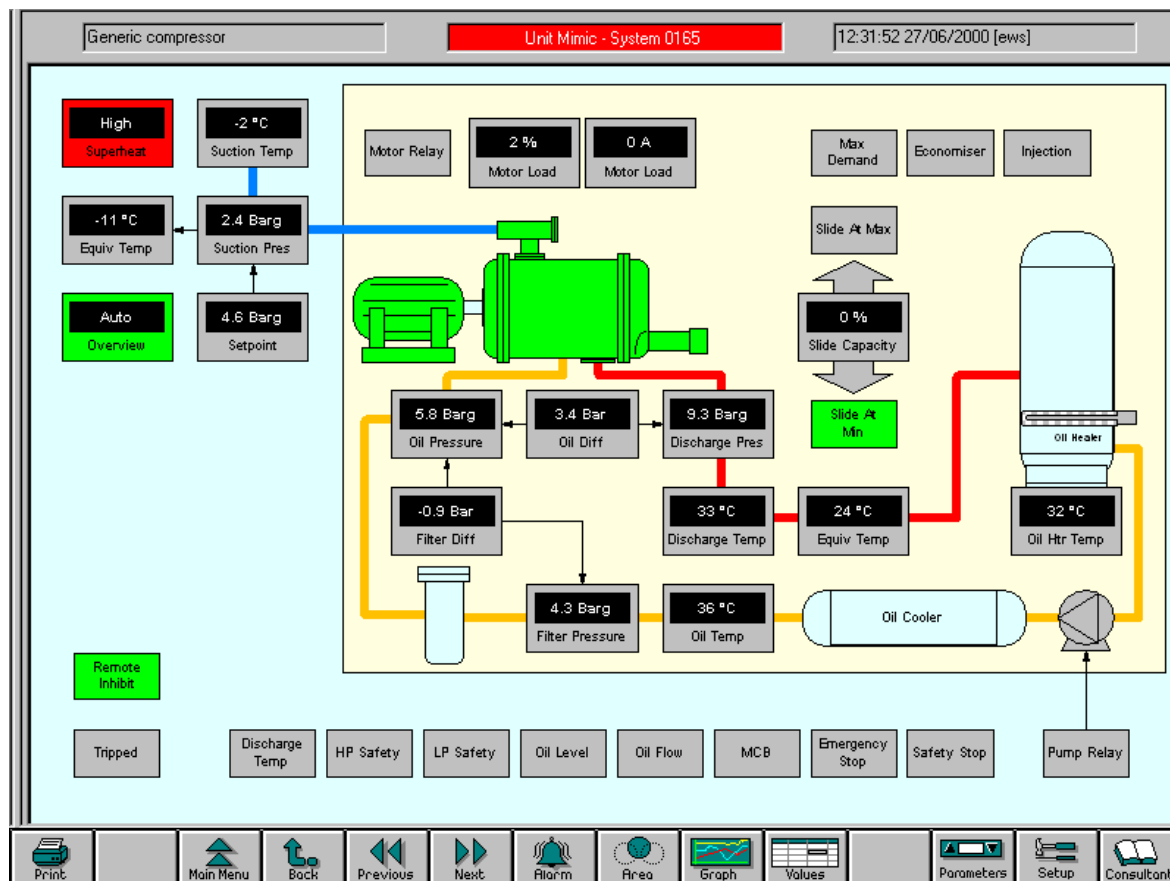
Generic compressor

Unit Mimic - System 0165

12:31:52 27/06/2000 [ews]

High
Superheat

-2 °C
Suction Temp

Motor Relay

2 %
Motor Load

0 A
Motor Load

Max Demand

Economiser

Injection

-11 °C
Equiv Temp

2.4 Barg
Suction Pres

Slide At Max

Auto
Overview

4.6 Barg
Setpoint

0 %
Slide Capacity

5.8 Barg
Oil Pressure

3.4 Bar
Oil Diff

9.3 Barg
Discharge Pres

Slide At Min

Oil Heater

-0.9 Bar
Filter Diff

33 °C
Discharge Temp

24 °C
Equiv Temp

32 °C
Oil Htr Temp

4.3 Barg
Filter Pressure

36 °C
Oil Temp

Oil Cooler

Remote Inhibit

Tripped

Discharge Temp

HP Safety

LP Safety

Oil Level

Oil Flow

MCB

Emergency Stop

Safety Stop

Pump Relay

Print

Main Menu

Back

Previous

Next

Alarm

Area

Graph

Values

Parameters

Setup

Consultant